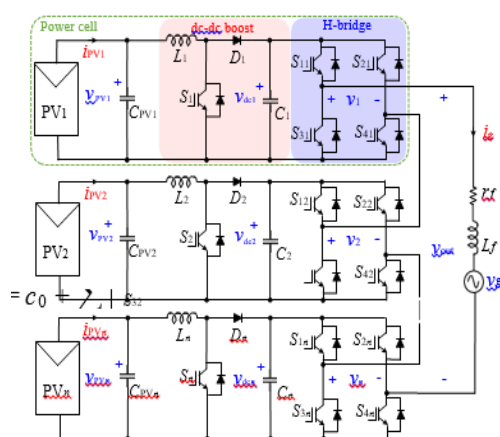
Power cell

dc-dc boost

H-bridge

$i_{PV1}$ $L_1$ $D_1$ $S_{11}$ $S_{21}$

PV1 + $v_{PV1}$ $C_{PV1}$ $S_1$ + $v_{dc1}$ $C_1$ + $v_1$ - +

$S_{31}$ $S_{41}$

$i_o$

$i_{PV2}$ $L_2$ $D_2$ $S_{12}$ $S_{22}$

$r_f$

PV2 + $v_{PV2}$ $C_{PV2}$ $S_2$ + $v_{dc2}$ $C_2$ + $v_2$ - $v_{out}$ $L_f$

$S_{42}$ $v_g$

$= c_0 + \gamma, | S_{32}$

$i_{PVn}$ $L_n$ $D_n$ $S_{1n}$ $S_{2n}$

PVn $v_{PVn}$ $C_{PVn}$ $S_n$ $v_{dcn}$ $C_n$ + $v_n$ - -

$S_{3n}$ $S_{4n}$